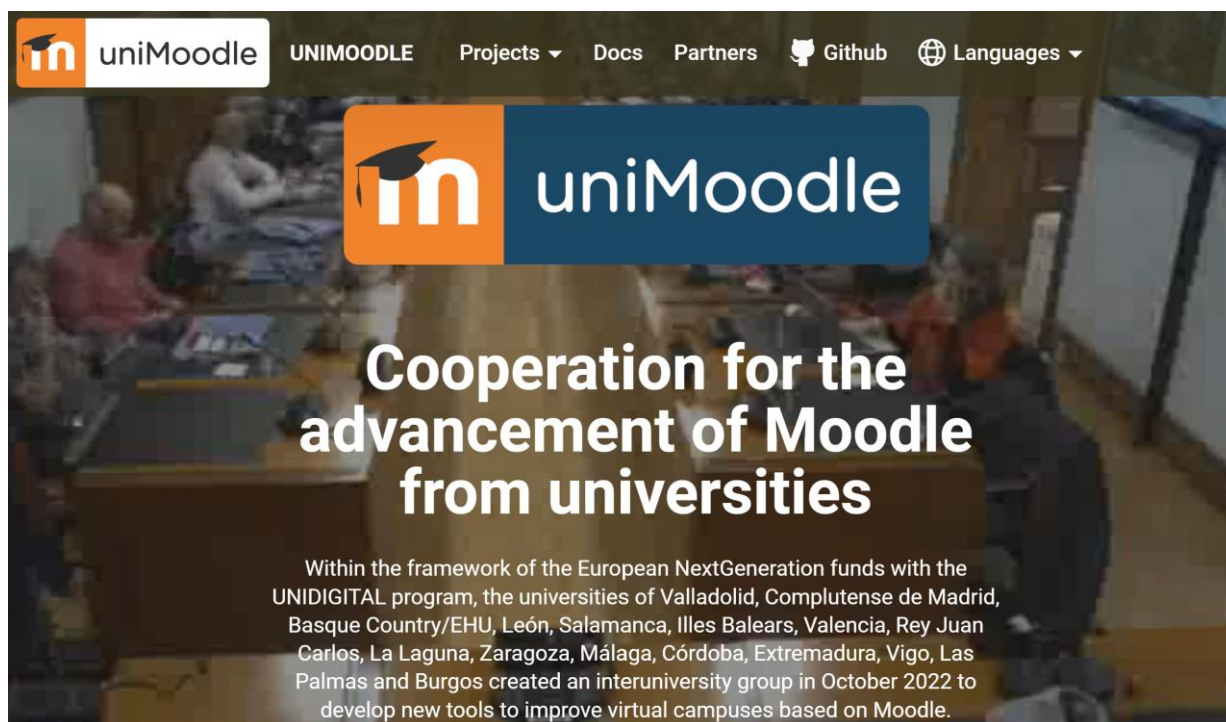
uniMoodle UNIMOODLE Projects Docs Partners Github Languages

uniMoodle

Cooperation for the advancement of Moodle from universities

Within the framework of the European NextGeneration funds with the UNIDIGITAL program, the universities of Valladolid, Complutense de Madrid, Basque Country/EHU, León, Salamanca, Illes Balears, Valencia, Rey Juan Carlos, La Laguna, Zaragoza, Málaga, Córdoba, Extremadura, Vigo, Las Palmas and Burgos created an interuniversity group in October 2022 to develop new tools to improve virtual campuses based on Moodle.